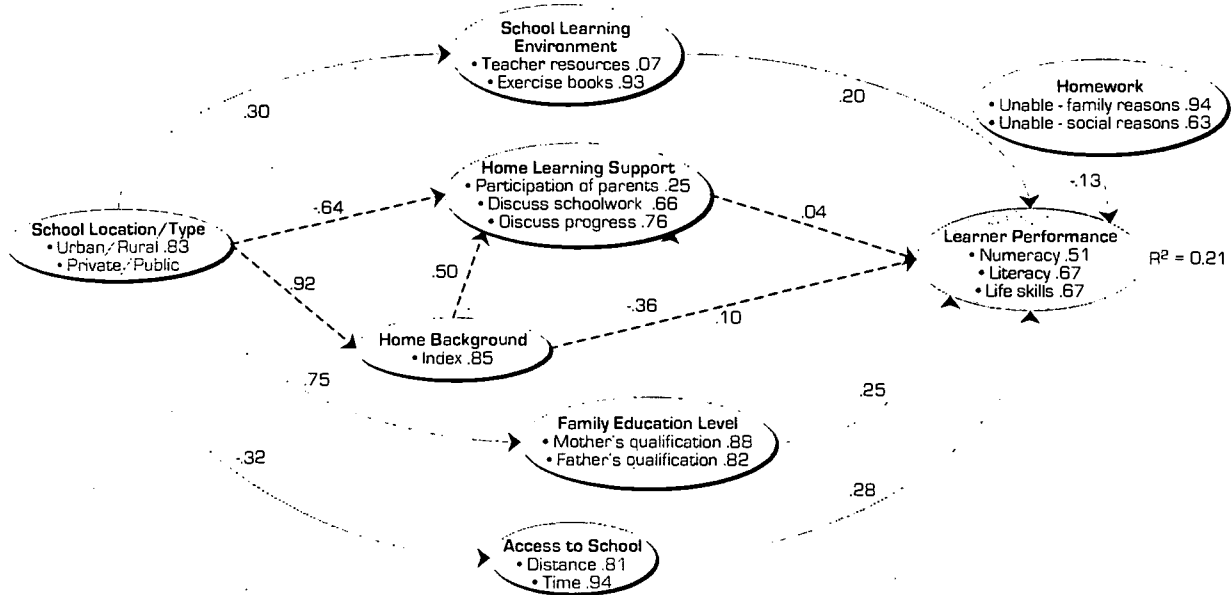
School Learning Environment
• Teacher resources .07
• Exercise books .93

.30

.20

Homework
• Unable - family reasons .94
• Unable - social reasons .63

Home Learning Support
• Participation of parents .25
• Discuss schoolwork .66
• Discuss progress .76

-.13

School Location/Type
• Urban/Rural .83
• Private/Public

.64

.04

Learner Performance
• Numeracy .51
• Literacy .67
• Life skills .67

$R^2 = 0.21$

.50

.92

-.36

.10

Home Background
• Index .85

.75

.25

Family Education Level
• Mother's qualification .88
• Father's qualification .82

-.32

.28

Access to School
• Distance .81
• Time .94